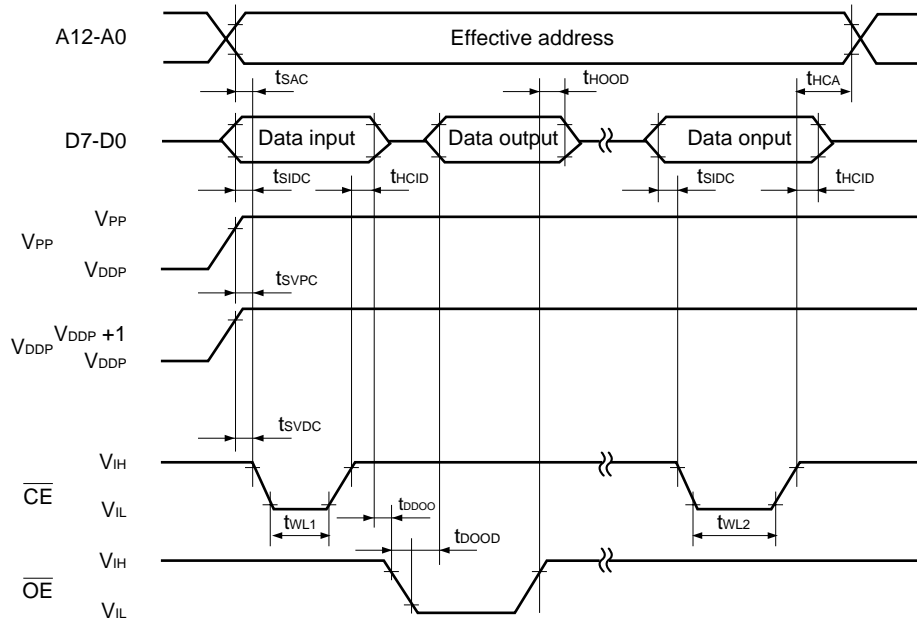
A12-A0

Effective address

$t_{SAC}$

$t_{HOOD}$

$t_{HCA}$

D7-D0

Data input

Data output

Data onput

$t_{SIDC}$

$t_{HCID}$

$t_{SIDC}$

$t_{HCID}$

$V_{PP}$

$V_{PP}$

$V_{DDP}$

$t_{SVPC}$

$V_{DDP}$

$V_{DDP}$ +1

$V_{DDP}$

$t_{SVDC}$

$V_{IH}$

$\overline{CE}$

$V_{IL}$

$t_{DDOO}$

$t_{WL1}$

$t_{WL2}$

$t_{DOOD}$

$V_{IH}$

$\overline{OE}$

$V_{IL}$